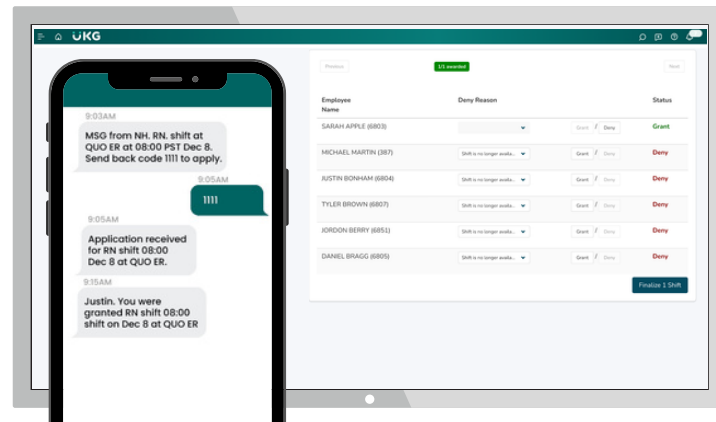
UKG

9:03AM
MSG from NH. RN. shift at QUO ER at 08:00 PST Dec 8. Send back code 1111 to apply.

9:05AM
1111

9:05AM
Application received for RN shift 08:00 Dec 8 at QUO ER.

9:15AM
Justin. You were granted RN shift 08:00 shift on Dec 8 at QUO ER

Previous | 1/1 awarded | Next

| Employee Name | Deny Reason | | Status |
|---|---|---|---|
| SARAH APPLE (6803) | | Grant / Deny | Grant |
| MICHAEL MARTIN (387) | Shift is no longer availa... | Grant / Deny | Deny |
| JUSTIN BONHAM (6804) | Shift is no longer availa... | Grant / Deny | Deny |
| TYLER BROWN (6807) | Shift is no longer availa... | Grant / Deny | Deny |
| JORDON BERRY (6851) | Shift is no longer availa... | Grant / Deny | Deny |
| DANIEL BRAGG (6805) | Shift is no longer availa... | Grant / Deny | Deny |

Finalize 1 Shift